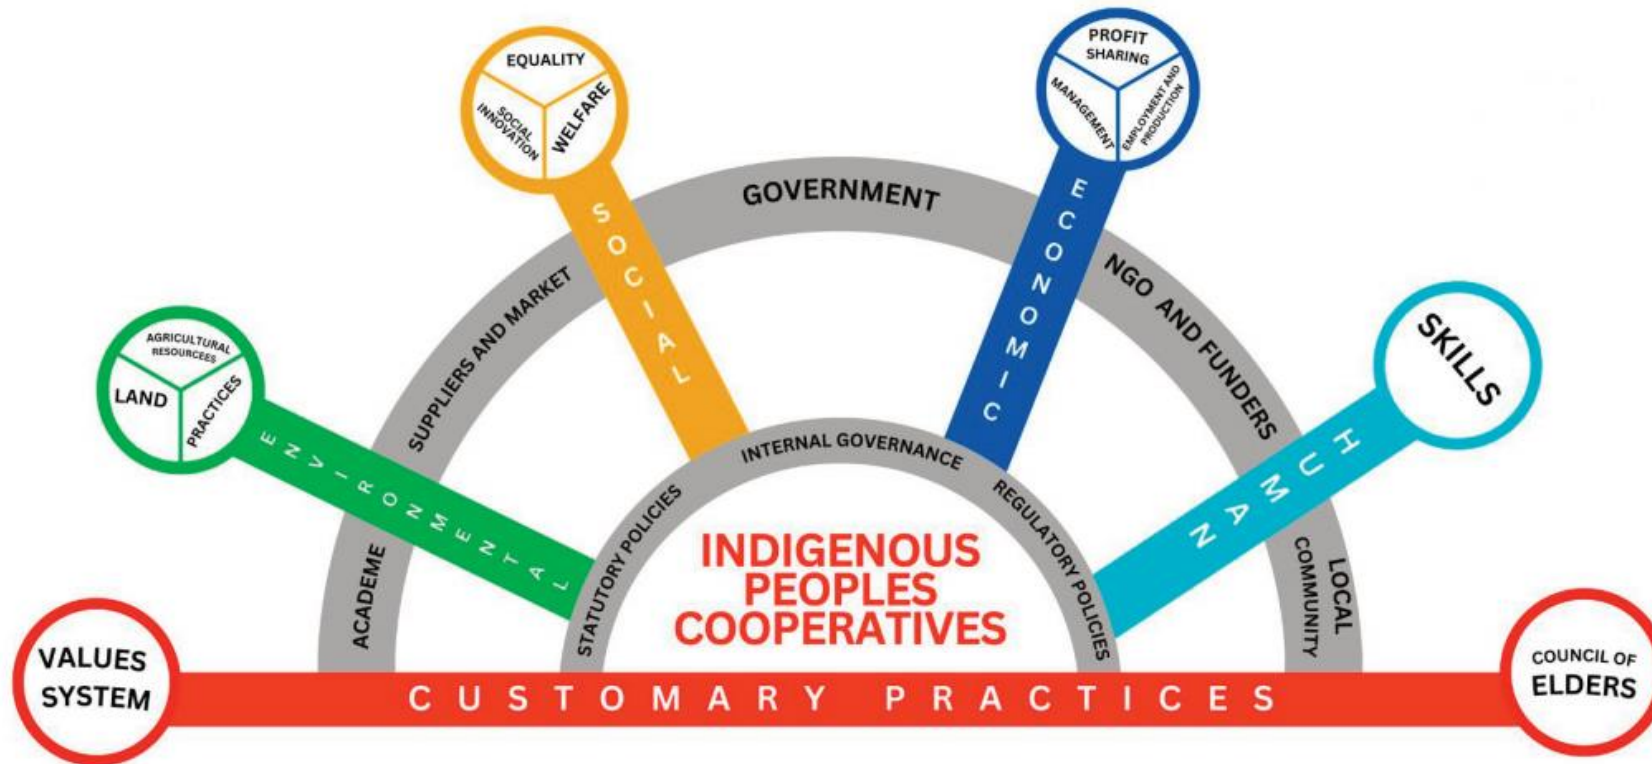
EQUALITY
SOCIAL INNOVATION
WELFARE
SOCIAL

PROFIT SHARING
MANAGEMENT
EMPLOYMENT AND PRODUCTION
ECONOMIC

GOVERNMENT
SUPPLIERS AND MARKET
NGO AND FUNDERS

AGRICULTURAL RESOURCEES
LAND
PRACTICES
ENVIRONMENTAL

SKILLS
HUMAN

INTERNAL GOVERNANCE
STATUTORY POLICIES
REGULATORY POLICIES
ACADEME
LOCAL COMMUNITY

INDIGENOUS PEOPLES COOPERATIVES

VALUES SYSTEM
CUSTOMARY PRACTICES
COUNCIL OF ELDERS